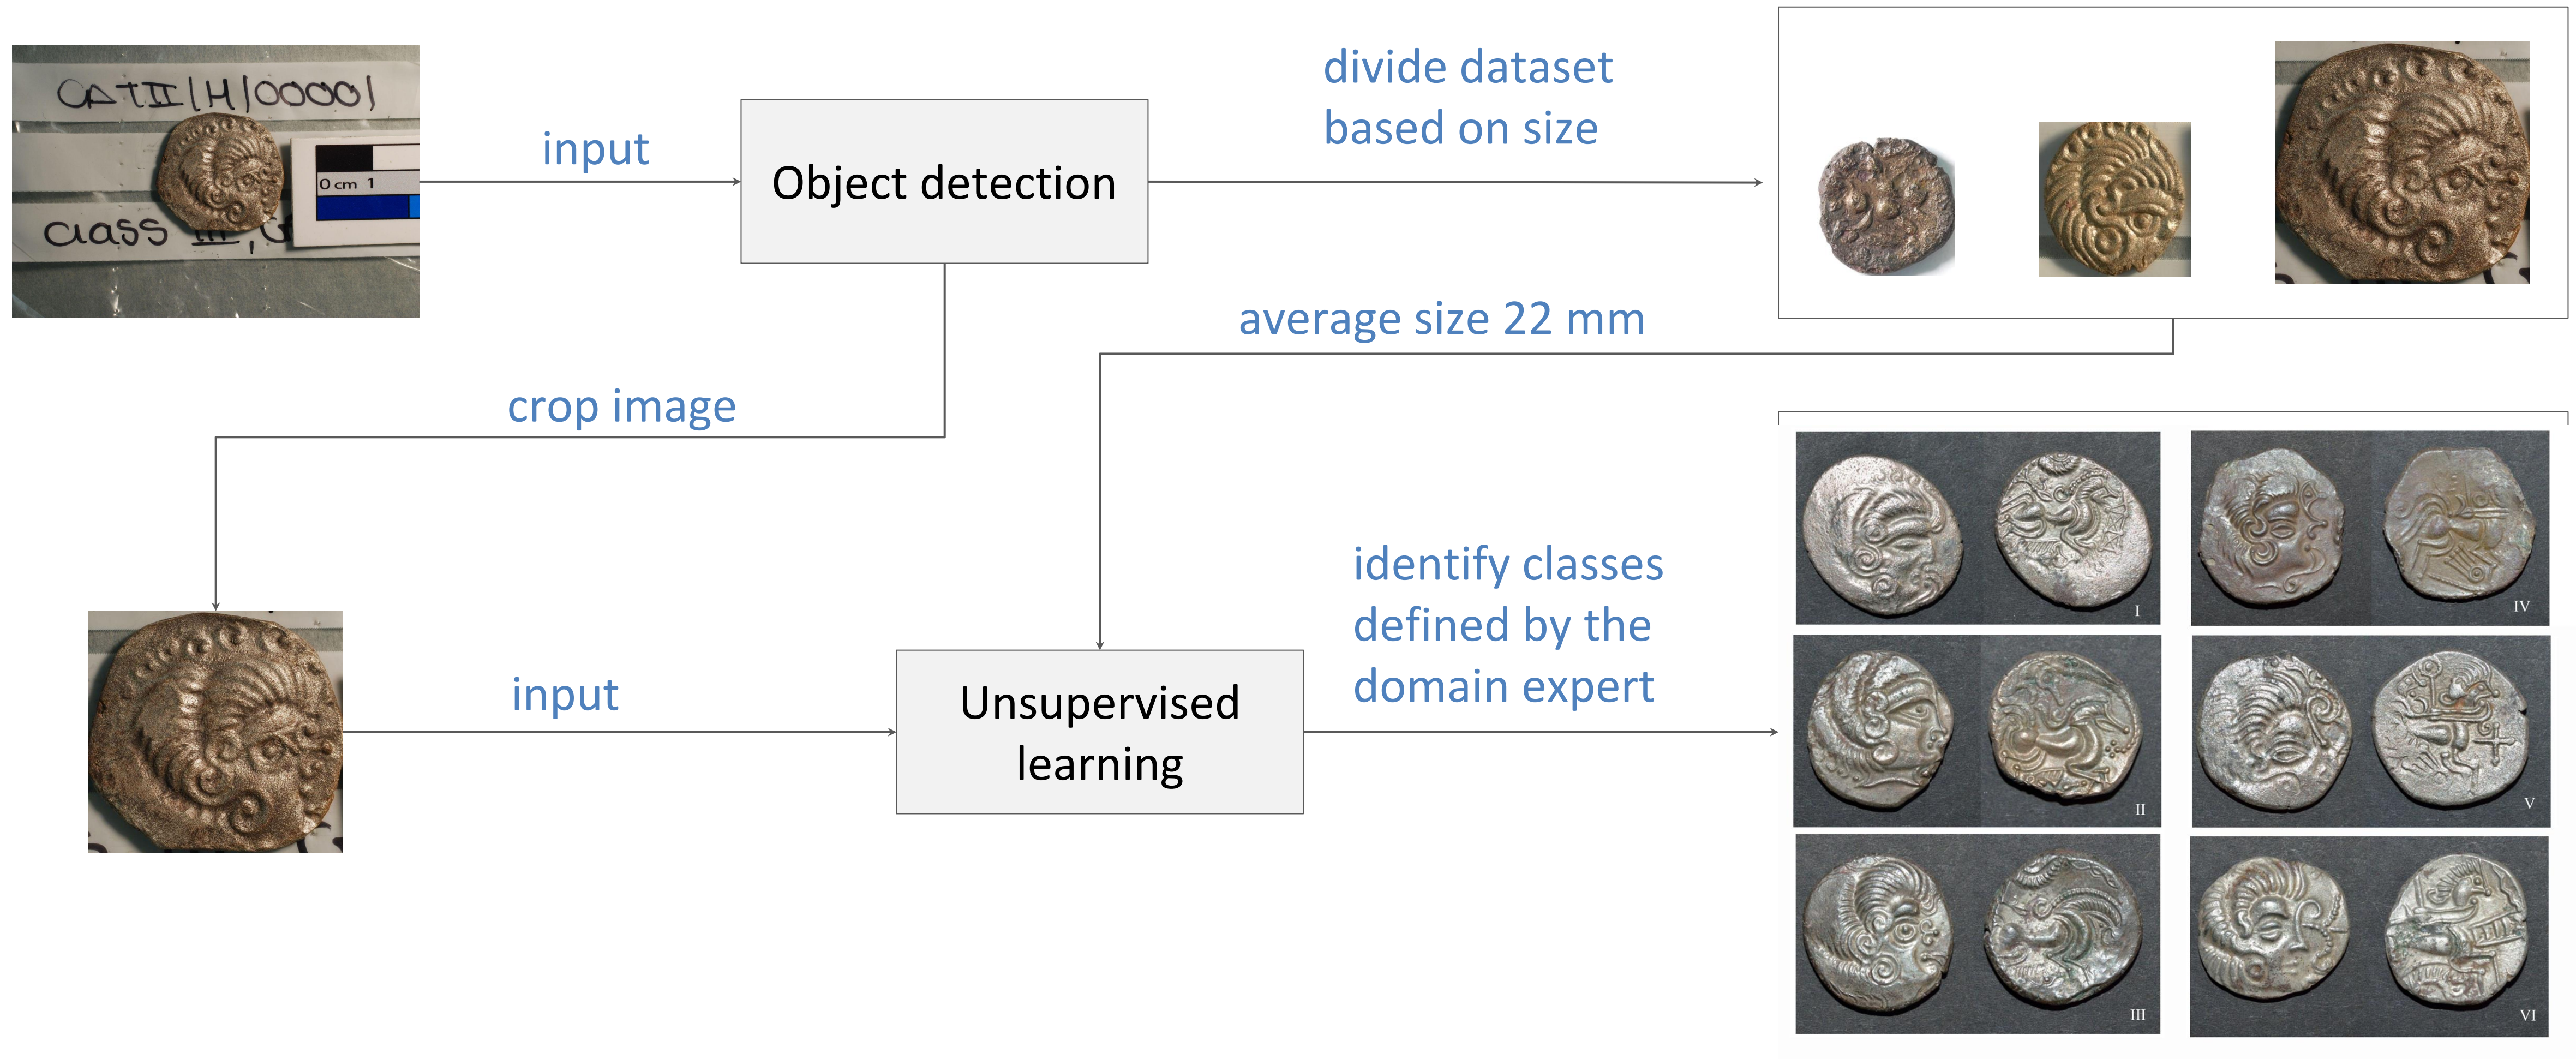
CATIII|H|00001

0 cm 1

class III, C

input

Object detection

divide dataset based on size

average size 22 mm

crop image

input

Unsupervised learning

identify classes defined by the domain expert

I

IV

II

V

III

VI